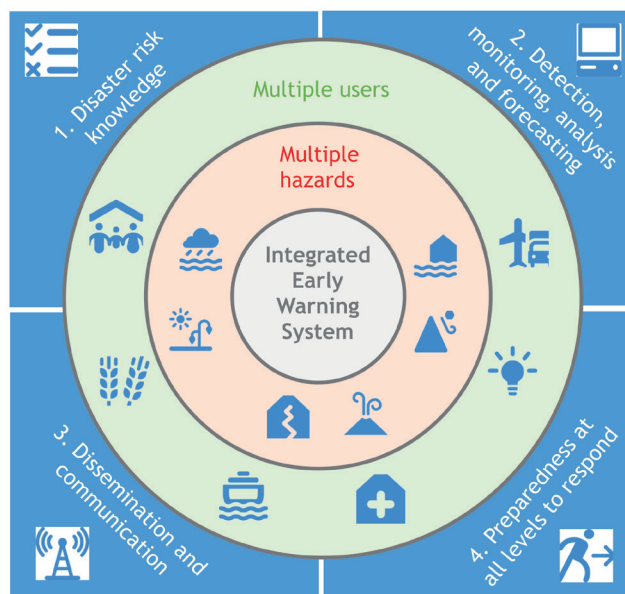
1. Disaster risk knowledge

2. Detection, monitoring, analysis and forecasting

Multiple users

Multiple hazards

Integrated Early Warning System

3. Dissemination and communication

4. Preparedness at all levels to respond